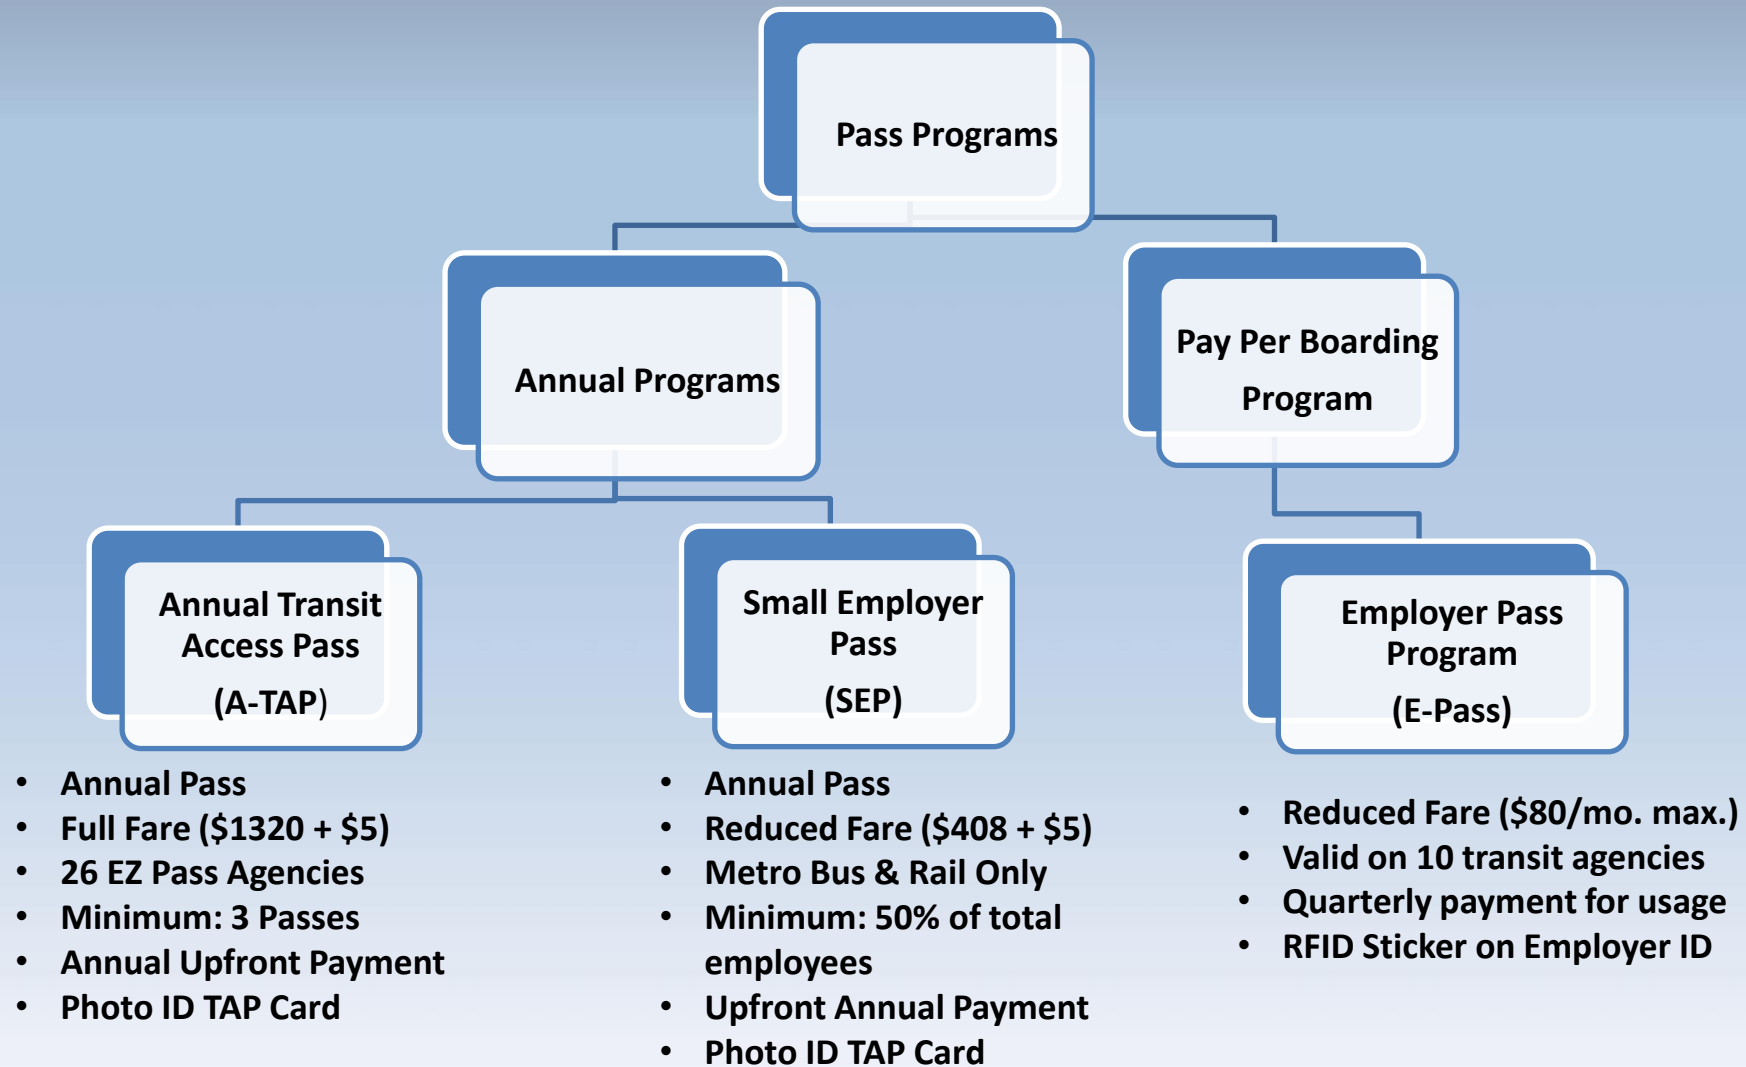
Pass Programs

Annual Programs

Pay Per Boarding Program

Annual Transit Access Pass
(A-TAP)

Small Employer Pass
(SEP)

Employer Pass Program
(E-Pass)

- Annual Pass
- Full Fare ($1320 + $5)
- 26 EZ Pass Agencies
- Minimum: 3 Passes
- Annual Upfront Payment
- Photo ID TAP Card

- Annual Pass
- Reduced Fare ($408 + $5)
- Metro Bus & Rail Only
- Minimum: 50% of total employees
- Upfront Annual Payment
- Photo ID TAP Card

- Reduced Fare ($80/mo. max.)
- Valid on 10 transit agencies
- Quarterly payment for usage
- RFID Sticker on Employer ID